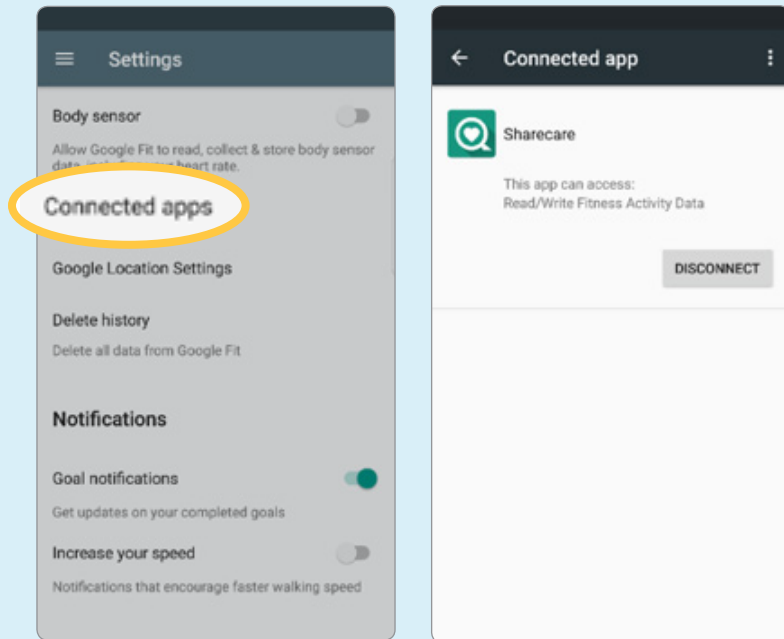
Settings

Body sensor

Allow Google Fit to read, collect & store body sensor data, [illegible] heart rate.

Connected apps

Google Location Settings

Delete history

Delete all data from Google Fit

Notifications

Goal notifications

Get updates on your completed goals

Increase your speed

Notifications that encourage faster walking speed

Connected app

Sharecare

This app can access:
Read/Write Fitness Activity Data

DISCONNECT